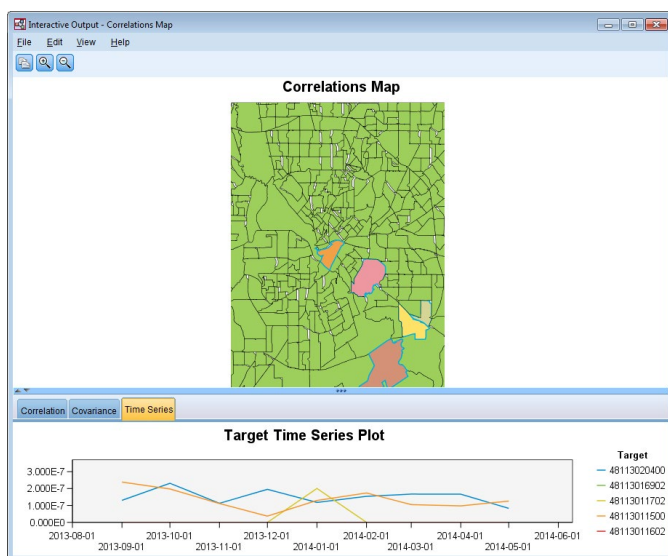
Interactive Output - Correlations Map

File Edit View Help

Correlations Map

Correlation Covariance Time Series

Target Time Series Plot

3.000E-7
2.000E-7
1.000E-7
0.000E0

2013-08-01 2013-09-01 2013-10-01 2013-11-01 2013-12-01 2014-01-01 2014-02-01 2014-03-01 2014-04-01 2014-05-01 2014-06-01

Target
48113020400
48113016902
48113011702
48113011500
48113011602